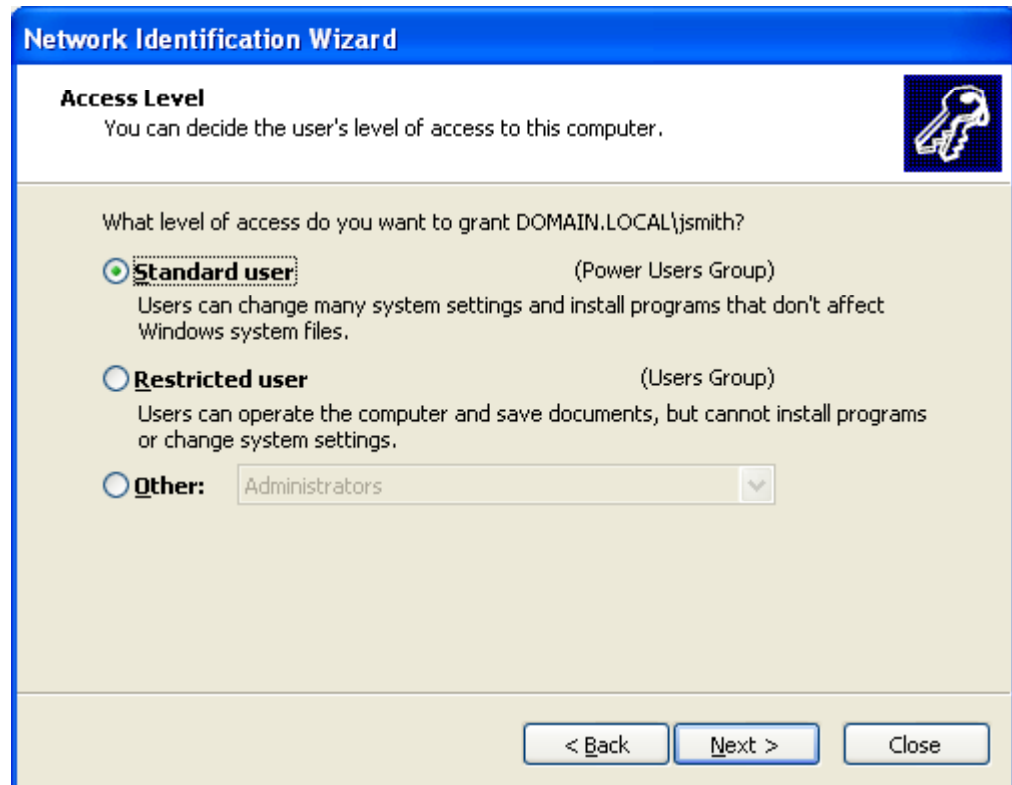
Network Identification Wizard

Access Level
You can decide the user's level of access to this computer.

What level of access do you want to grant DOMAIN.LOCAL\jsmith?

Standard user (Power Users Group)
Users can change many system settings and install programs that don't affect Windows system files.

Restricted user (Users Group)
Users can operate the computer and save documents, but cannot install programs or change system settings.

Other: Administrators

< Back
Next >
Close